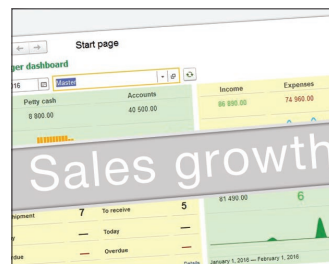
Start page

ger dashboard

16 Master

Petty cash 8 800.00

Accounts 40 500.00

Income 86 890.00

Expenses 74 960.00

Sales growth

ipment 7

To receive 5

y —

Today —

due —

Overdue —

81 490.00

6

January 1, 2016 — February 1, 2016

Details